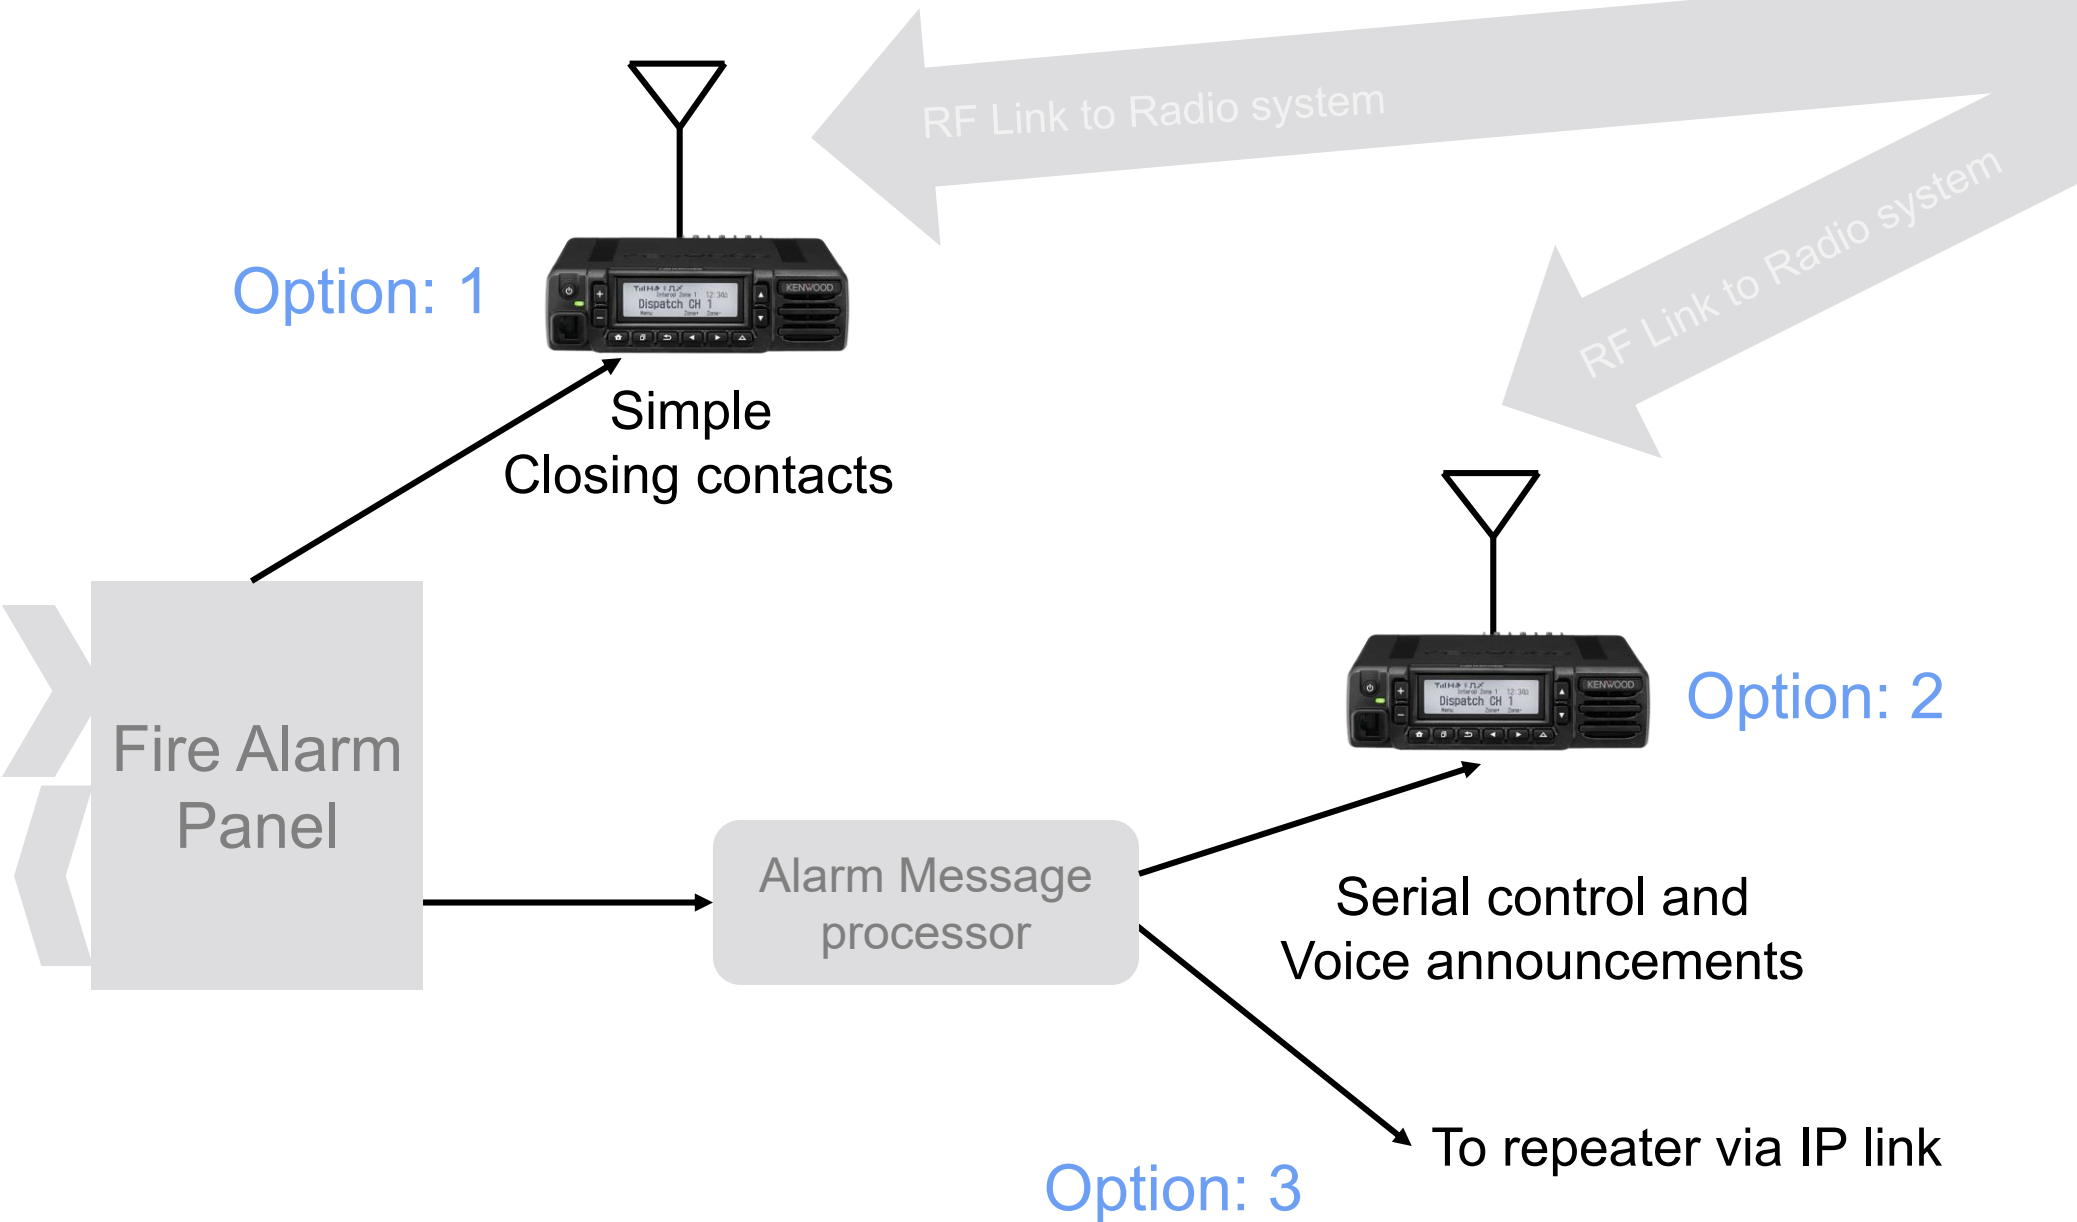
RF Link to Radio system

RF Link to Radio system

Option: 1

KENWOOD
Dispatch CH 1

Simple
Closing contacts

KENWOOD
Dispatch CH 1

Option: 2

Fire Alarm Panel

Alarm Message processor

Serial control and
Voice announcements

To repeater via IP link

Option: 3